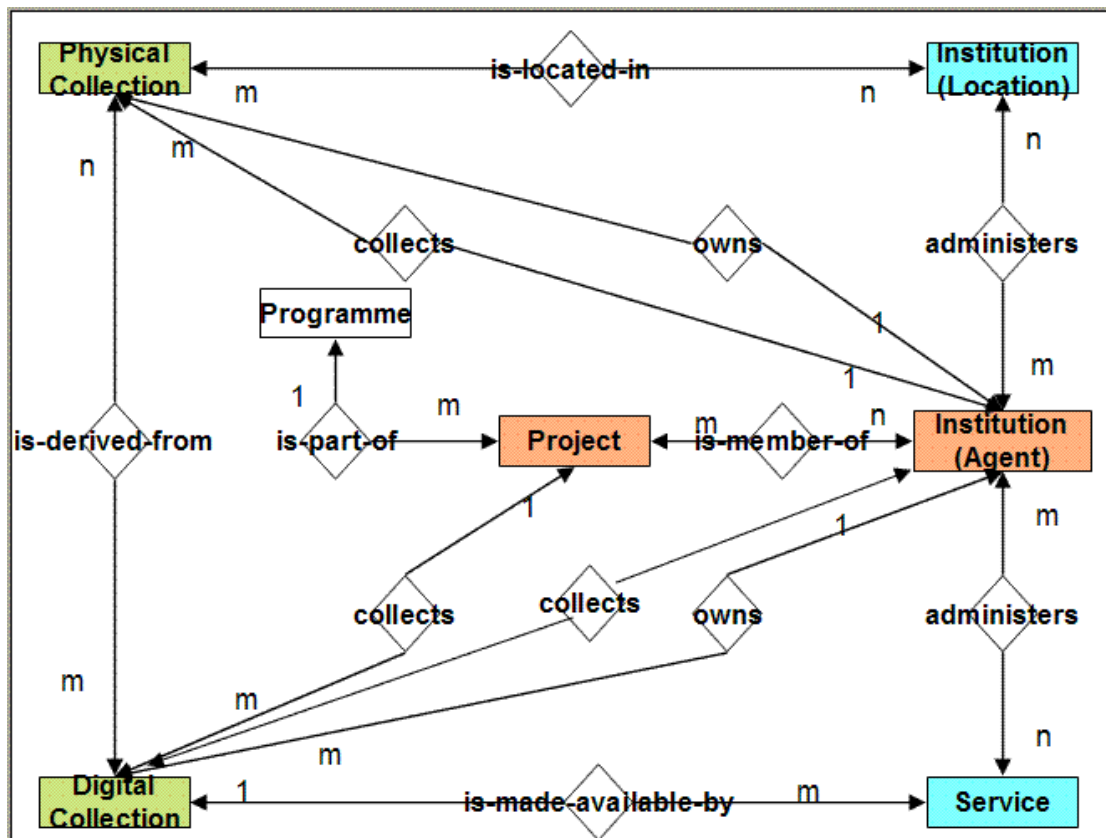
Physical Collection
is-located-in
Institution (Location)
m
n
m
n
n
collects
owns
administers
Programme
1
1
m
1
m
is-derived-from
is-part-of
Project
m
is-member-of
n
Institution (Agent)
1
m
1
collects
collects
owns
administers
m
m
m
n
Digital Collection
1
is-made-available-by
m
Service